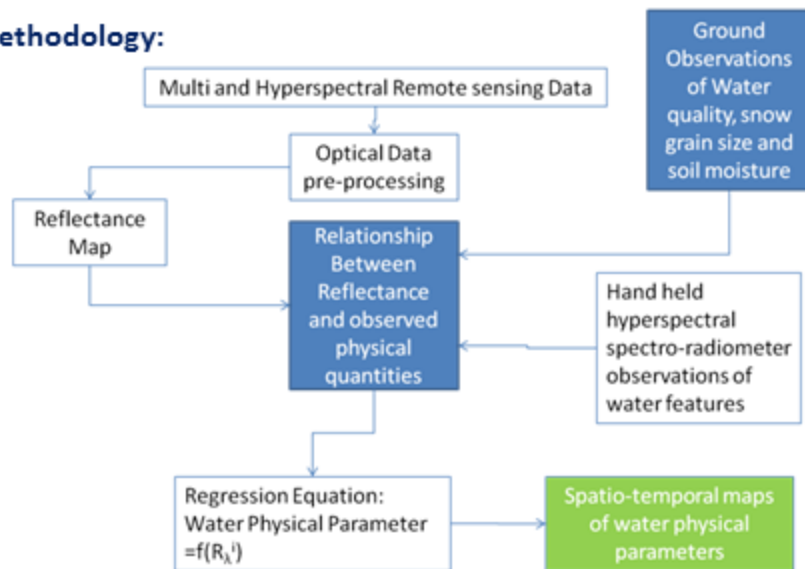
ethodology:

Multi and Hyperspectral Remote sensing Data

Ground Observations of Water quality, snow grain size and soil moisture

Optical Data pre-processing

Reflectance Map

Relationship Between Reflectance and observed physical quantities

Hand held hyperspectral spectro-radiometer observations of water features

Regression Equation: Water Physical Parameter $=f(R_{\lambda}^{i})$

Spatio-temporal maps of water physical parameters